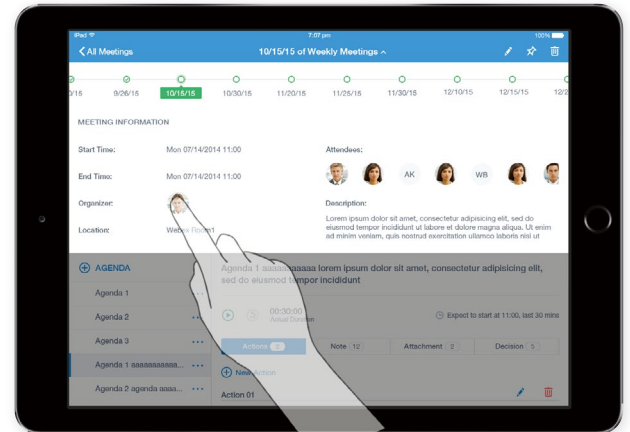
iPad
7:07 pm
100%
< All Meetings
10/15/15 of Weekly Meetings ^
9/15
9/26/15
10/15/15
10/30/15
11/20/15
11/25/15
11/30/15
12/10/15
12/15/15
12/2
MEETING INFORMATION
Start Time:
Mon 07/14/2014 11:00
End Time:
Mon 07/14/2014 11:00
Organizer:
Location:
Webex Room1
Attendees:
AK
WB
Description:
Lorem ipsum dolor sit amet, consectetur adipisicing elit, sed do eiusmod tempor incididunt ut labore et dolore magna aliqua. Ut enim ad minim veniam, quis nostrud exercitation ullamco laboris nisi ut
AGENDA
Agenda 1
Agenda 2
Agenda 3
Agenda 1 aaaaaaaaaa...
Agenda 2 agenda aaaa...
Agenda 1 aaaaaaaaaa lorem ipsum dolor sit amet, consectetur adipisicing elit, sed do eiusmod tempor incididunt
00:30:00
Actual Duration
Expect to start at 11:00, last 30 mins
Actions 2
Note 12
Attachment 2
Decision 5
New Action
Action 01